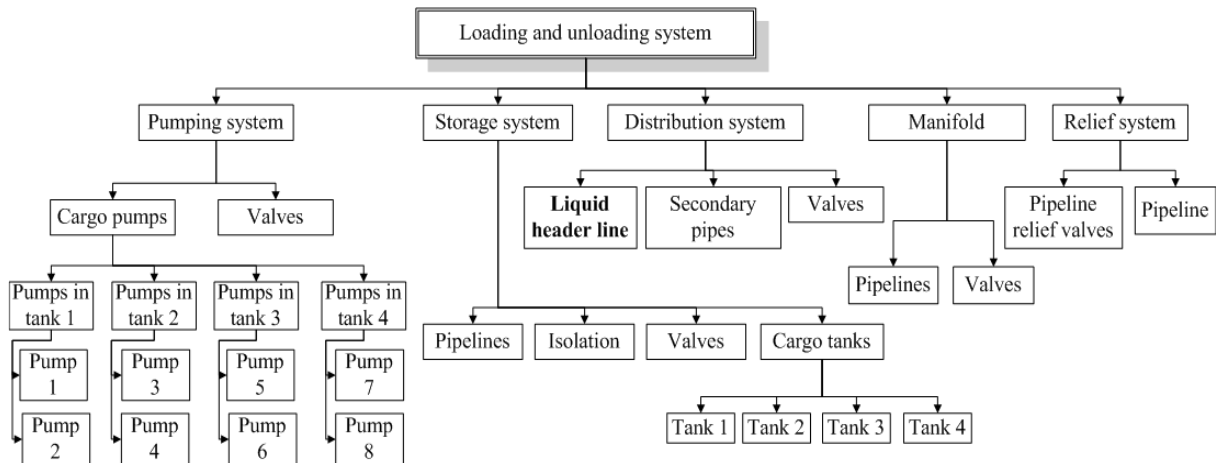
Loading and unloading system

Pumping system

Storage system

Distribution system

Manifold

Relief system

Cargo pumps

Valves

Liquid header line

Secondary pipes

Valves

Pipeline relief valves

Pipeline

Pipelines

Valves

Pumps in tank 1

Pumps in tank 2

Pumps in tank 3

Pumps in tank 4

Pump 1

Pump 2

Pump 3

Pump 4

Pump 5

Pump 6

Pump 7

Pump 8

Pipelines

Isolation

Valves

Cargo tanks

Tank 1

Tank 2

Tank 3

Tank 4